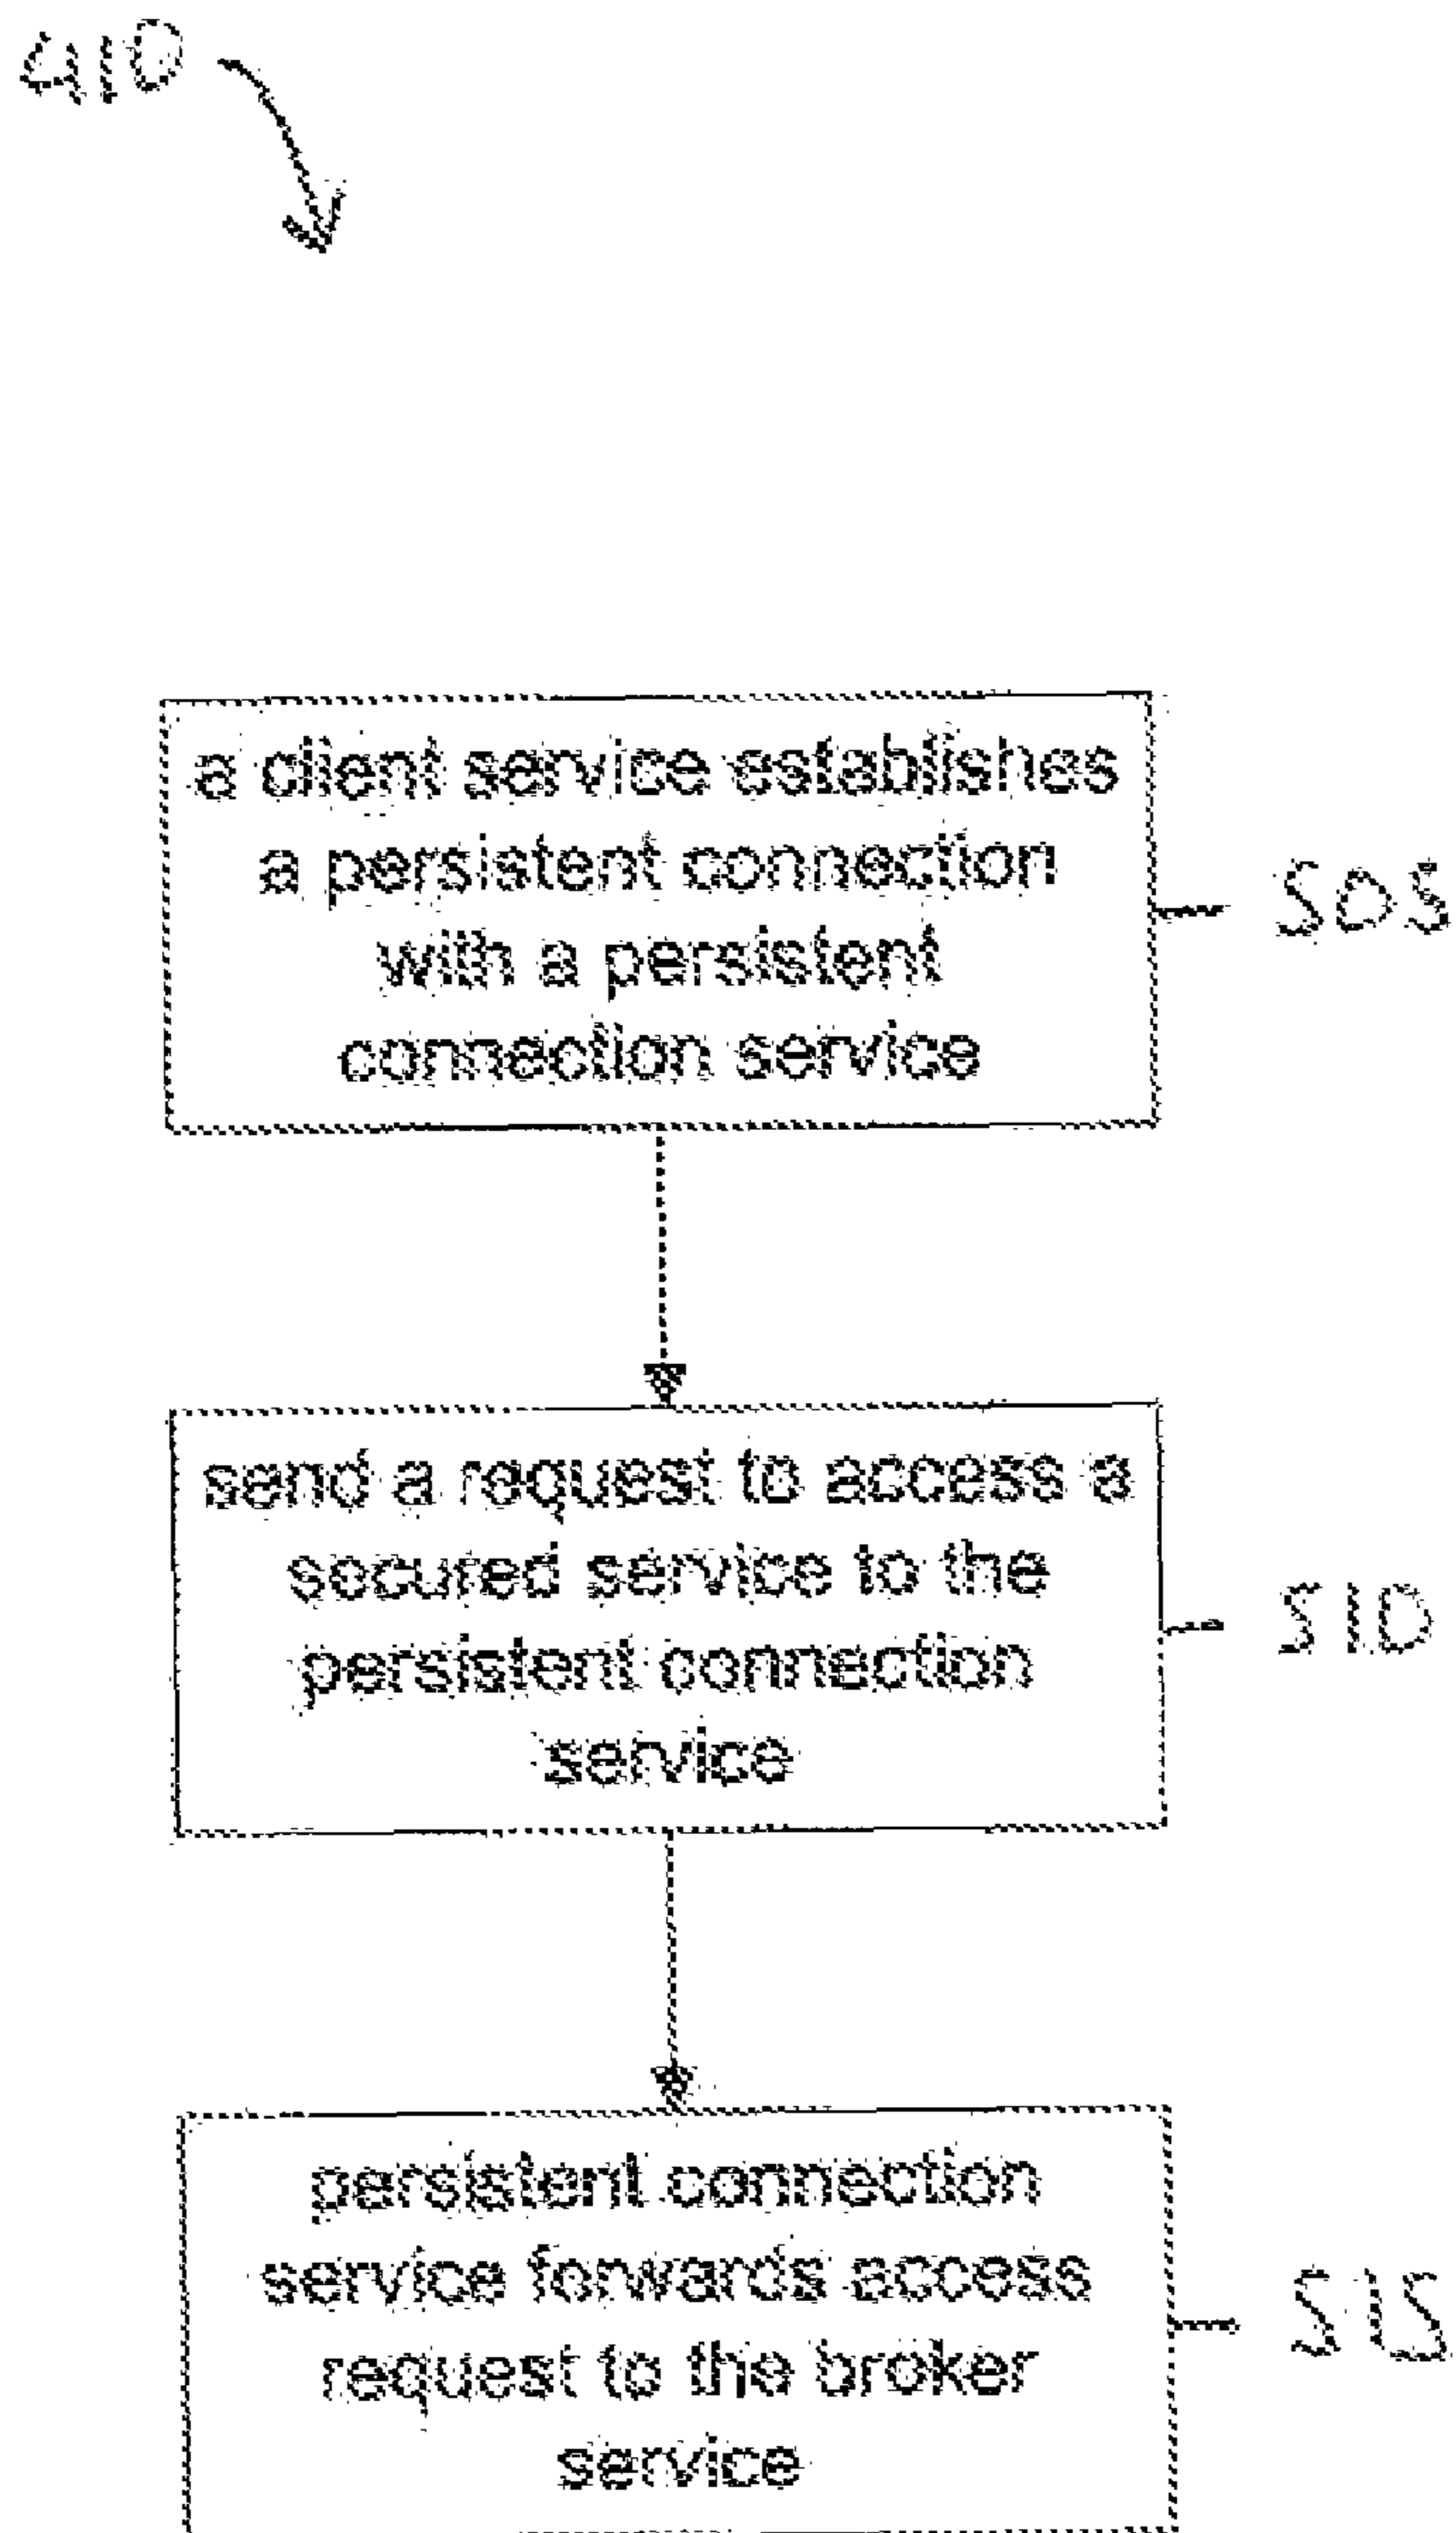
410

a client service establishes a persistent connection with a persistent connection service

505

send a request to access a secured service to the persistent connection service

510

persistent connection service forwards access request to the broker service

515